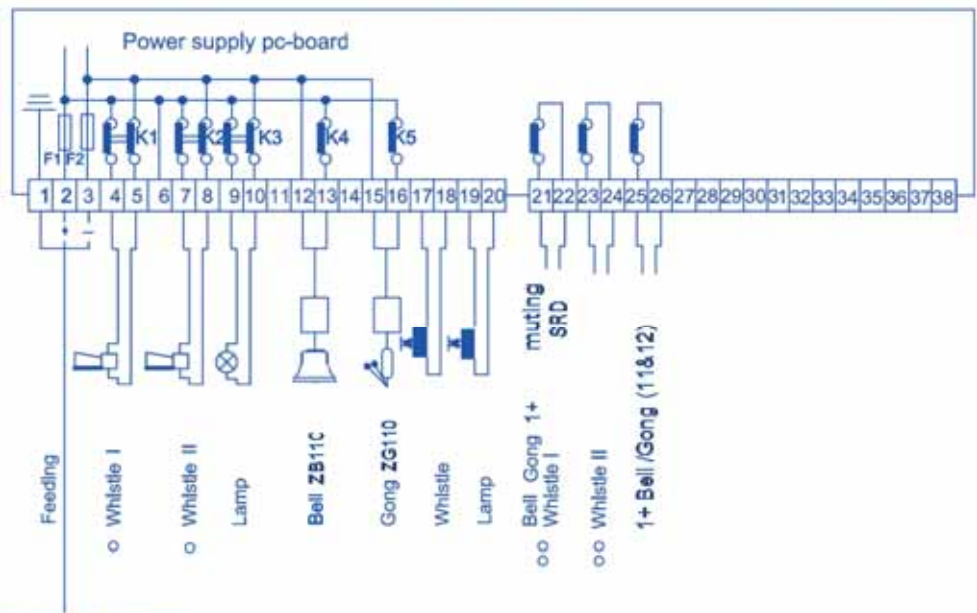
Power supply pc-board

F1 F2

K1 K2 K3 K4 K5

| 1 | 2 | 3 | 4 | 5 | 6 | 7 | 8 | 9 | 10 | 11 | 12 | 13 | 14 | 15 | 16 | 17 | 18 | 19 | 20 | 21 | 22 | 23 | 24 | 25 | 26 | 27 | 28 | 29 | 30 | 31 | 32 | 33 | 34 | 35 | 36 | 37 | 38 |
|---|---|---|---|---|---|---|---|---|---|---|---|---|---|---|---|---|---|---|---|---|---|---|---|---|---|---|---|---|---|---|---|---|---|---|---|---|---|

+ -

muting SRD

Feeding

o Whistle I

o Whistle II

Lamp

Bell ZB11C

Gong ZG110

Whistle

Lamp

oo Bell Gong 1+ Whistle I

oo Whistle II

1+ Bell /Gong (11&12)